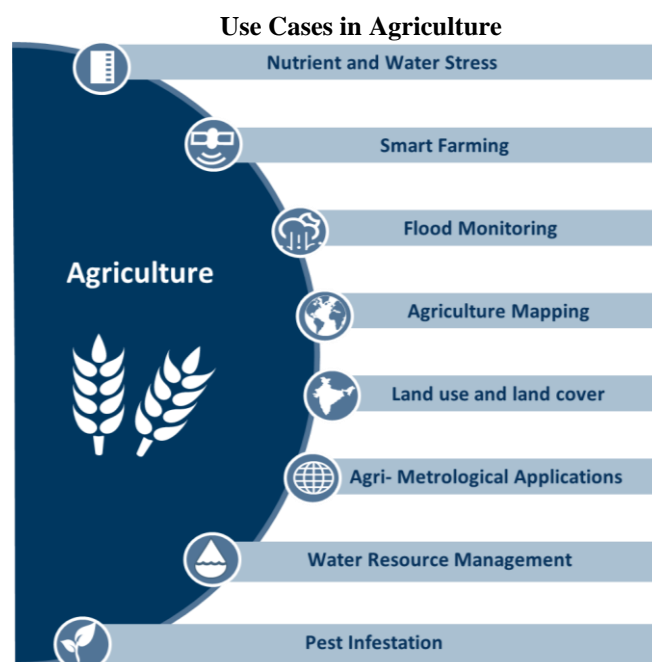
Use Cases in Agriculture

Agriculture

Nutrient and Water Stress

Smart Farming

Flood Monitoring

Agriculture Mapping

Land use and land cover

Agri- Metrological Applications

Water Resource Management

Pest Infestation